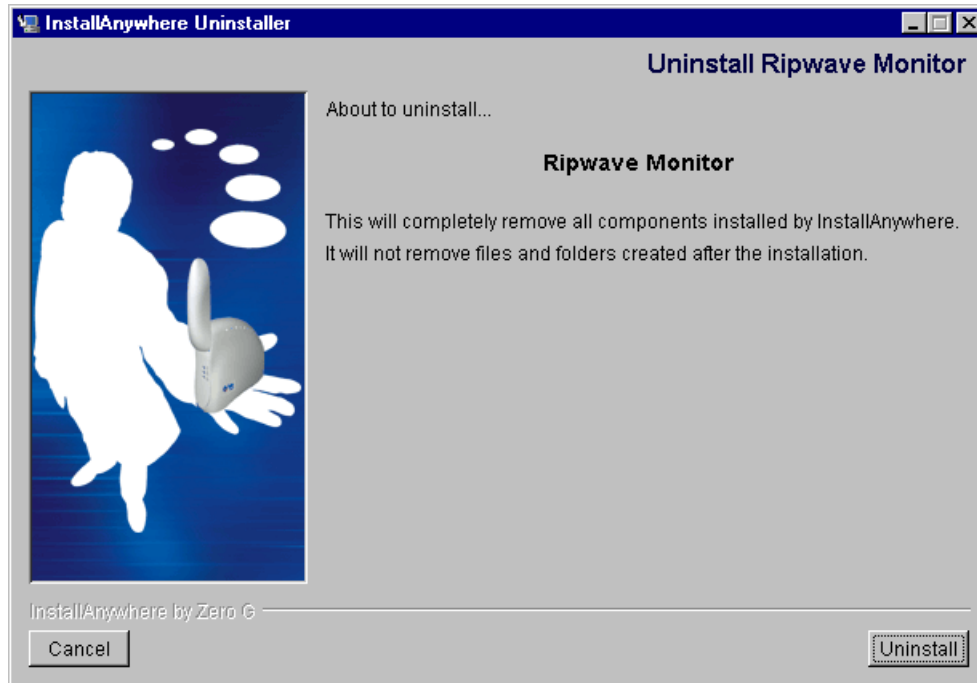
InstallAnywhere Uninstaller

Uninstall Ripwave Monitor

About to uninstall...

Ripwave Monitor

This will completely remove all components installed by InstallAnywhere. It will not remove files and folders created after the installation.

InstallAnywhere by Zero G

Cancel

Uninstall